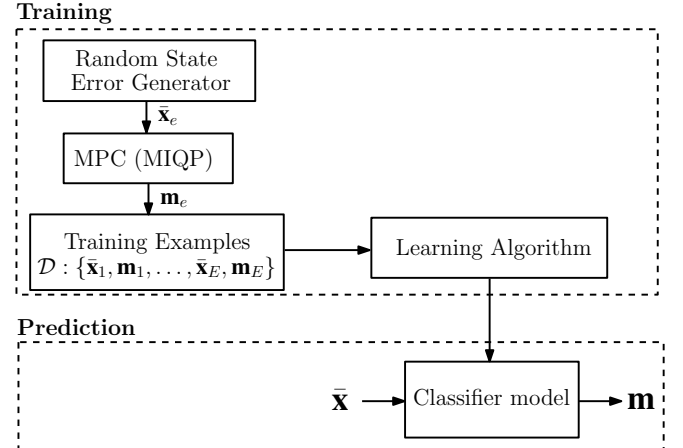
Training

Random State Error Generator

$\bar{\mathbf{x}}_e$

MPC (MIQP)

$\mathbf{m}_e$

Training Examples $\mathcal{D}: \{\bar{\mathbf{x}}_1, \mathbf{m}_1, \ldots, \bar{\mathbf{x}}_E, \mathbf{m}_E\}$

Learning Algorithm

Prediction

$\bar{\mathbf{x}}$

Classifier model

$\mathbf{m}$